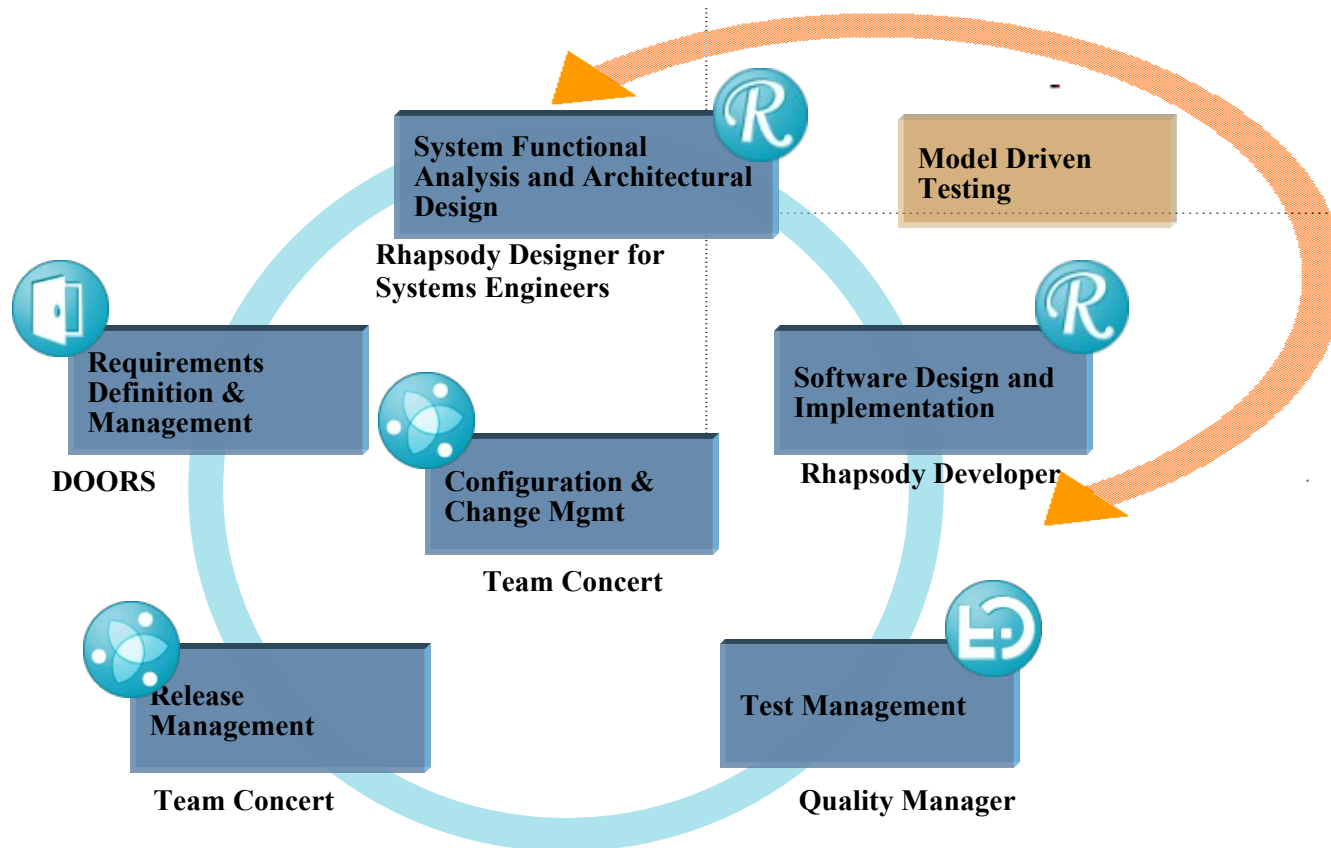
System Functional Analysis and Architectural Design

Rhapsody Designer for Systems Engineers

Model Driven Testing

Requirements Definition & Management

DOORS

Configuration & Change Mgmt

Team Concert

Software Design and Implementation

Rhapsody Developer

Release Management

Team Concert

Test Management

Quality Manager